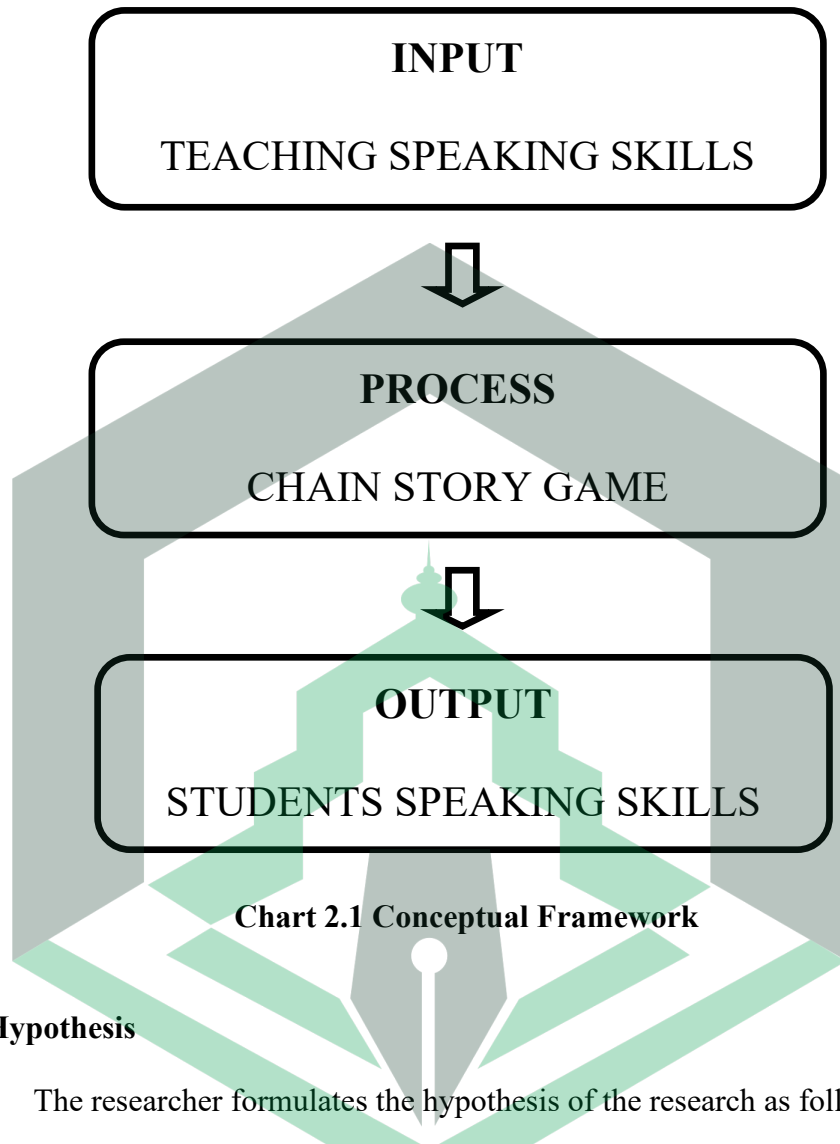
INPUT

TEACHING SPEAKING SKILLS

PROCESS

CHAIN STORY GAME

OUTPUT

STUDENTS SPEAKING SKILLS

Chart 2.1 Conceptual Framework

Hypothesis

The researcher formulates the hypothesis of the research as foll